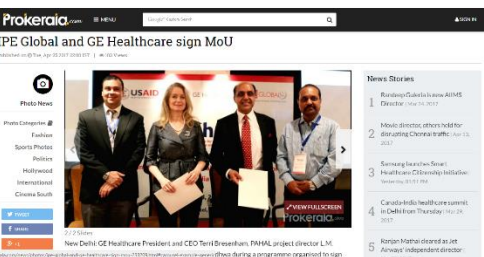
Prokerala.com ≡ MENU Google Custom Search SIGN IN

IPE Global and GE Healthcare sign MoU

Published on Tue, Apr 18 2017 10:05 IST 80 Views

Photo News

Photo Categories
Fashion
Sports Photos
Politics
Hollywood
International
Cinema South

TWEET
SHARE
+1

USAID

2 / 2 Slides

VIEW FULLSCREEN

New Delhi: GE Healthcare President and CEO Terri Bresenham, PAHAL project director L.M. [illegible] during a programme organised to sign

News Stories

1 Randeep Guleria is new AIIMS Director | Mar 24, 2017

2 Movie director, others held for disrupting Chennai traffic | Apr 15, 2017

3 Samsung launches Smart Healthcare Citizenship Initiative | Sep 28, 2017

4 Canada-India healthcare summit in Delhi from Thursday | May 24, 2017

5 Ranjan Mathai cleared as Jet Airways' independent director |